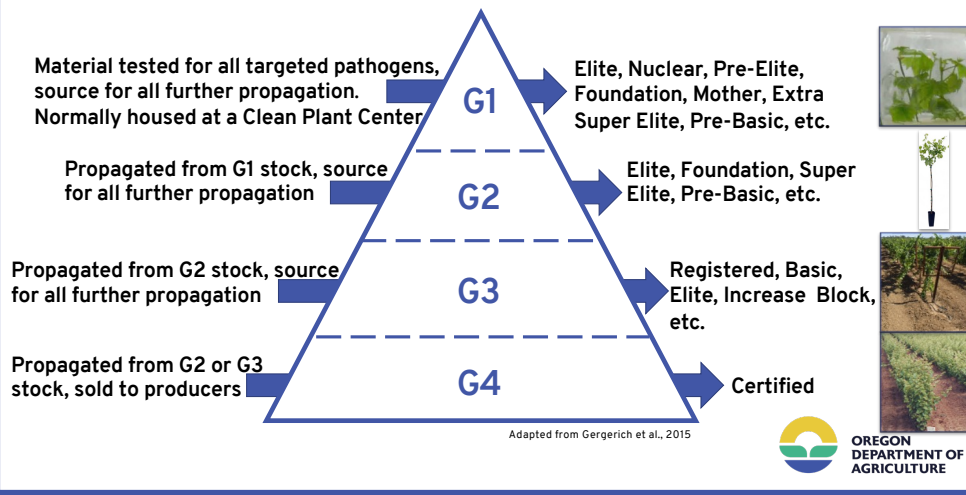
Material tested for all targeted pathogens, source for all further propagation. Normally housed at a Clean Plant Center

G1

Elite, Nuclear, Pre-Elite, Foundation, Mother, Extra Super Elite, Pre-Basic, etc.

Propagated from G1 stock, source for all further propagation

G2

Elite, Foundation, Super Elite, Pre-Basic, etc.

Propagated from G2 stock, source for all further propagation

G3

Registered, Basic, Elite, Increase Block, etc.

Propagated from G2 or G3 stock, sold to producers

G4

Certified

Adapted from Gergerich et al., 2015

OREGON DEPARTMENT OF AGRICULTURE